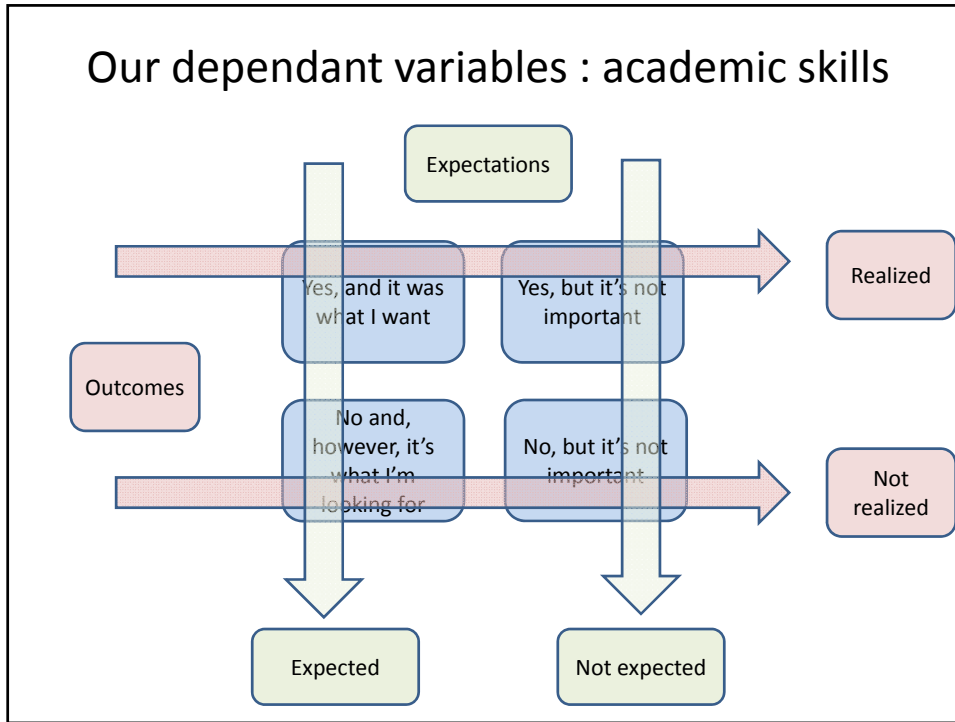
Our dependant variables : academic skills

Expectations

Realized

Yes, and it was what I want

Yes, but it's not important

Outcomes

No and, however, it's what I'm looking for

No, but it's not important

Not realized

Expected

Not expected